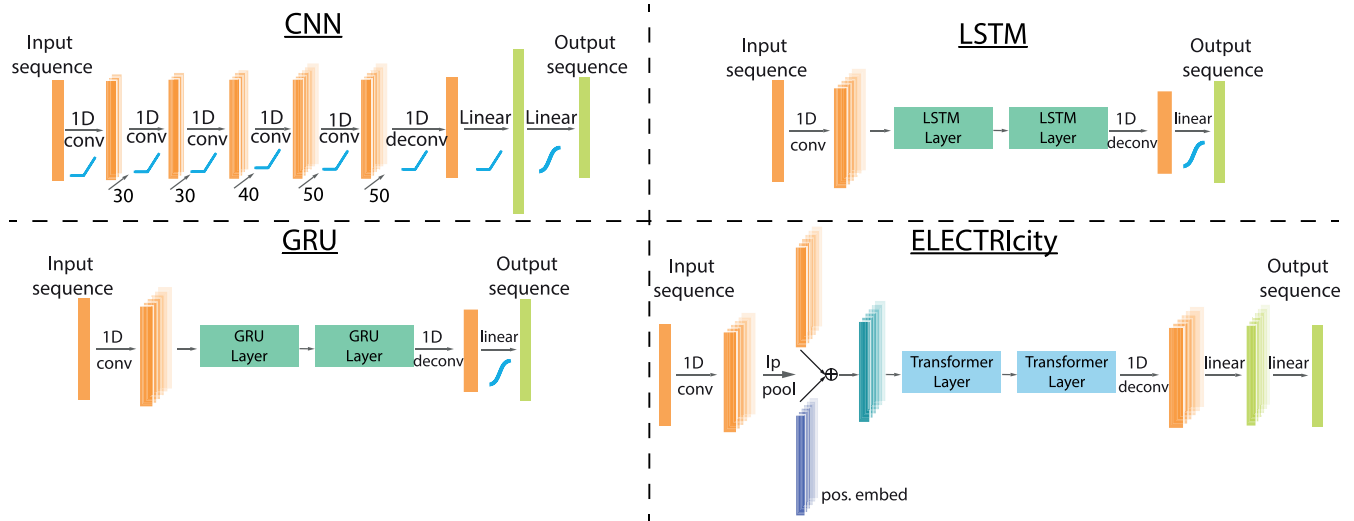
CNN

Input sequence

1D conv

1D conv

1D conv

1D conv

1D conv

1D deconv

Linear

Linear

Output sequence

30

30

40

50

50

LSTM

Input sequence

1D conv

LSTM Layer

LSTM Layer

1D deconv

linear

Output sequence

GRU

Input sequence

1D conv

GRU Layer

GRU Layer

1D deconv

linear

Output sequence

ELECTRIcity

Input sequence

1D conv

lp pool

$\oplus$

pos. embed

Transformer Layer

Transformer Layer

1D deconv

linear

linear

Output sequence